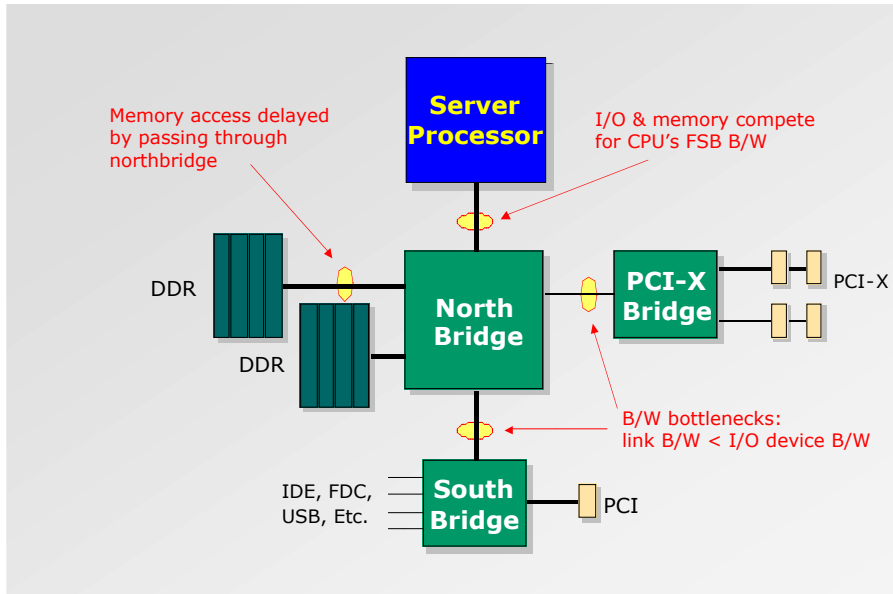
Server Processor

Memory access delayed by passing through northbridge

I/O & memory compete for CPU's FSB B/W

DDR

DDR

North Bridge

PCI-X Bridge

PCI-X

B/W bottlenecks: link B/W < I/O device B/W

IDE, FDC, USB, Etc.

South Bridge

PCI